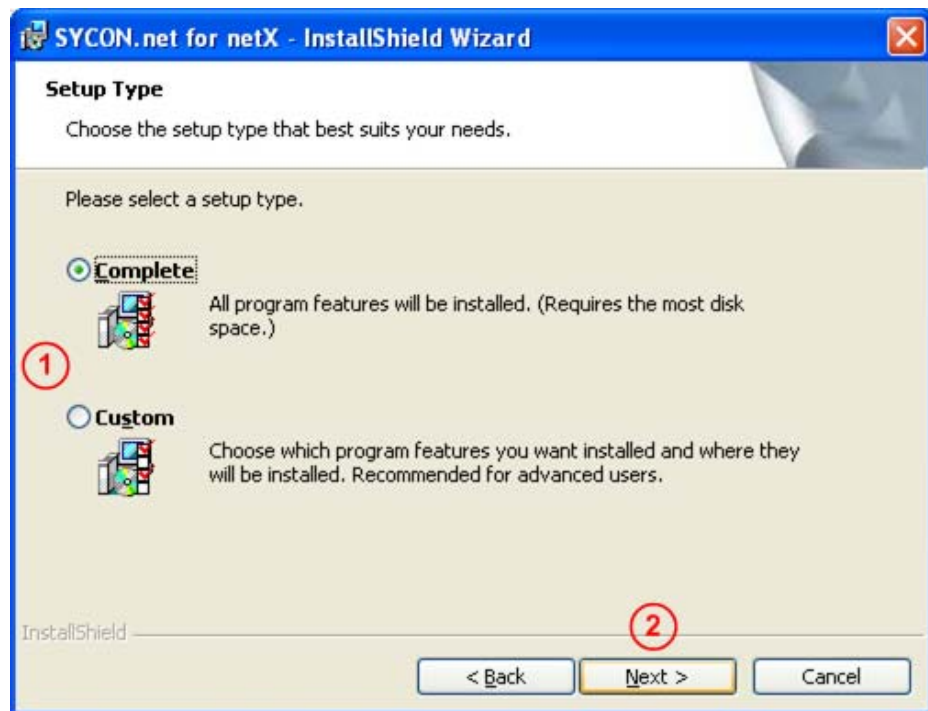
SYCON.net for netX - InstallShield Wizard

Setup Type

Choose the setup type that best suits your needs.

Please select a setup type.

Complete

All program features will be installed. (Requires the most disk space.)

1

Custom

Choose which program features you want installed and where they will be installed. Recommended for advanced users.

InstallShield

2

< Back

Next >

Cancel